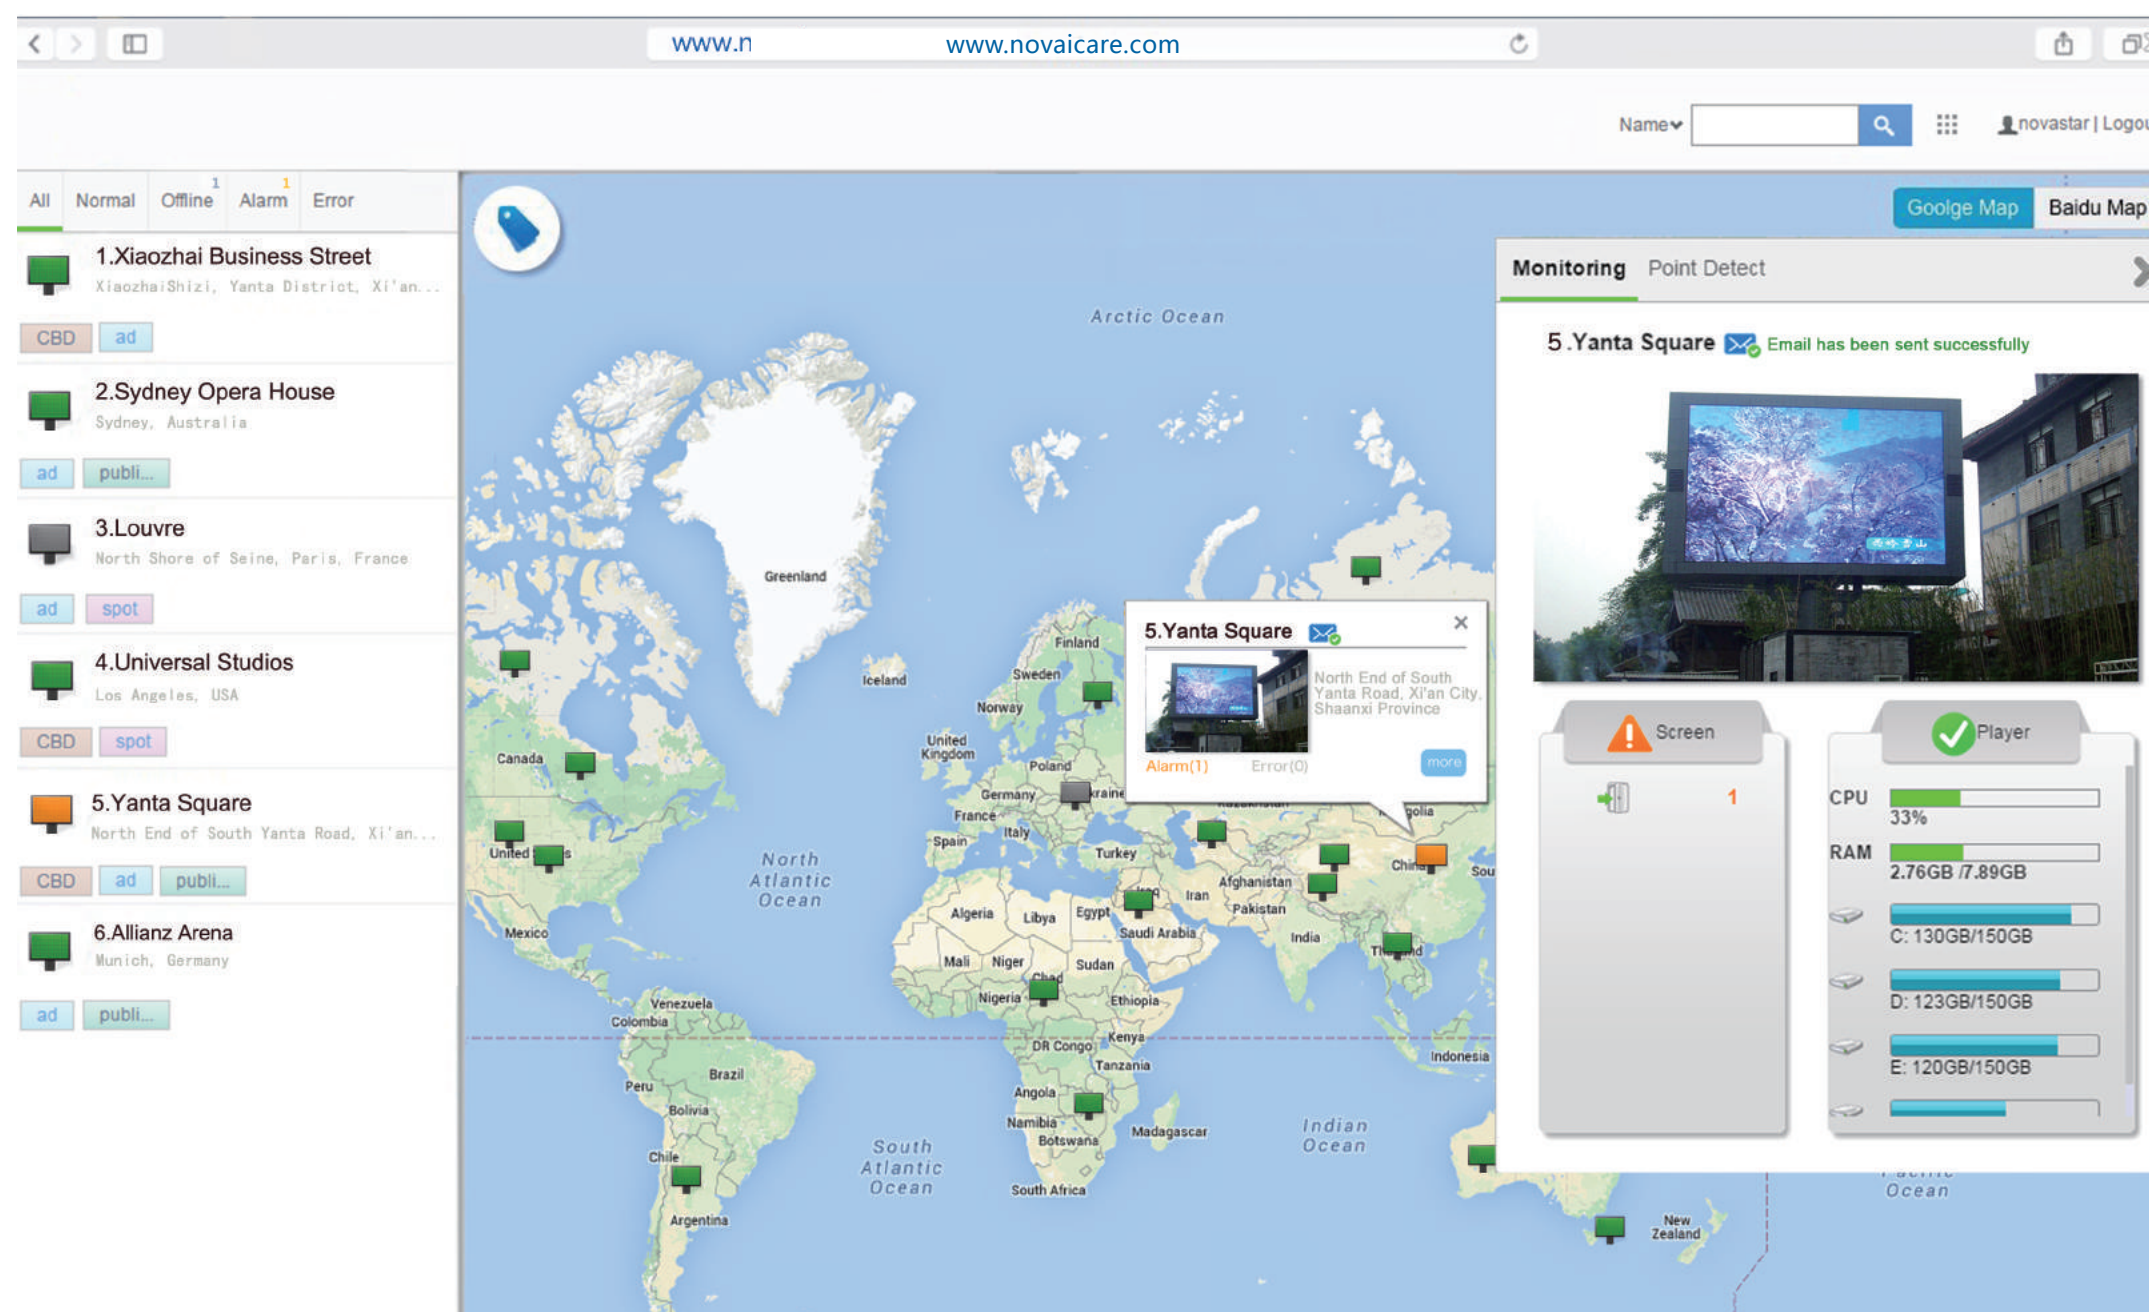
www.n www.novaicare.com

Name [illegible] novastar | Logou

All Normal Offline 1 Alarm 1 Error

1.Xiaozhai Business Street
XiaozhaiShizi, Yanta District, Xi'an...
CBD ad

2.Sydney Opera House
Sydney, Australia
ad publi...

3.Louvre
North Shore of Seine, Paris, France
ad spot

4.Universal Studios
Los Angeles, USA
CBD spot

5.Yanta Square
North End of South Yanta Road, Xi'an...
CBD ad publi...

6.Allianz Arena
Munich, Germany
ad publi...

Goolge Map Baidu Map

Arctic Ocean
Greenland
Iceland
Finland
Sweden
Norway
United Kingdom
Poland
Germany
France
Spain
Italy
Turkey
Canada
United
Mexico
North Atlantic Ocean
Algeria
Libya
Egypt
Iran
Afghanistan
Pakistan
India
China
Saudi Arabia
Mali
Niger
Chad
Sudan
Nigeria
Ethiopia
Venezuela
Colombia
DR Congo
Kenya
Tanzania
Indonesia
Brazil
Peru
Bolivia
Angola
Namibia
Botswana
Madagascar
Indian Ocean
Chile
South Atlantic Ocean
South Africa
Argentina
New Zealand
Ocean

5.Yanta Square
North End of South Yanta Road, Xi'an City, Shaanxi Province
Alarm(1) Error(0) more

Monitoring Point Detect

5.Yanta Square Email has been sent successfully

Screen
1

Player
CPU
33%
RAM
2.76GB /7.89GB
C: 130GB/150GB
D: 123GB/150GB
E: 120GB/150GB